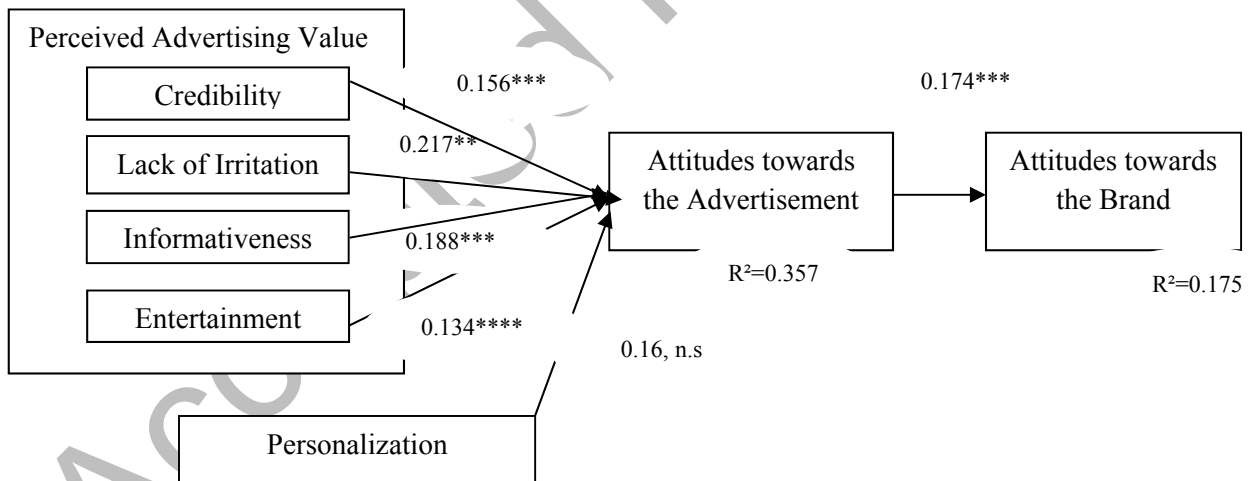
Perceived Advertising Value

Credibility

Lack of Irritation

Informativeness

Entertainment

0.156***

0.217**

0.188***

0.134****

0.174***

Attitudes towards the Advertisement

Attitudes towards the Brand

$R^2$=0.357

$R^2$=0.175

0.16, n.s

Personalization